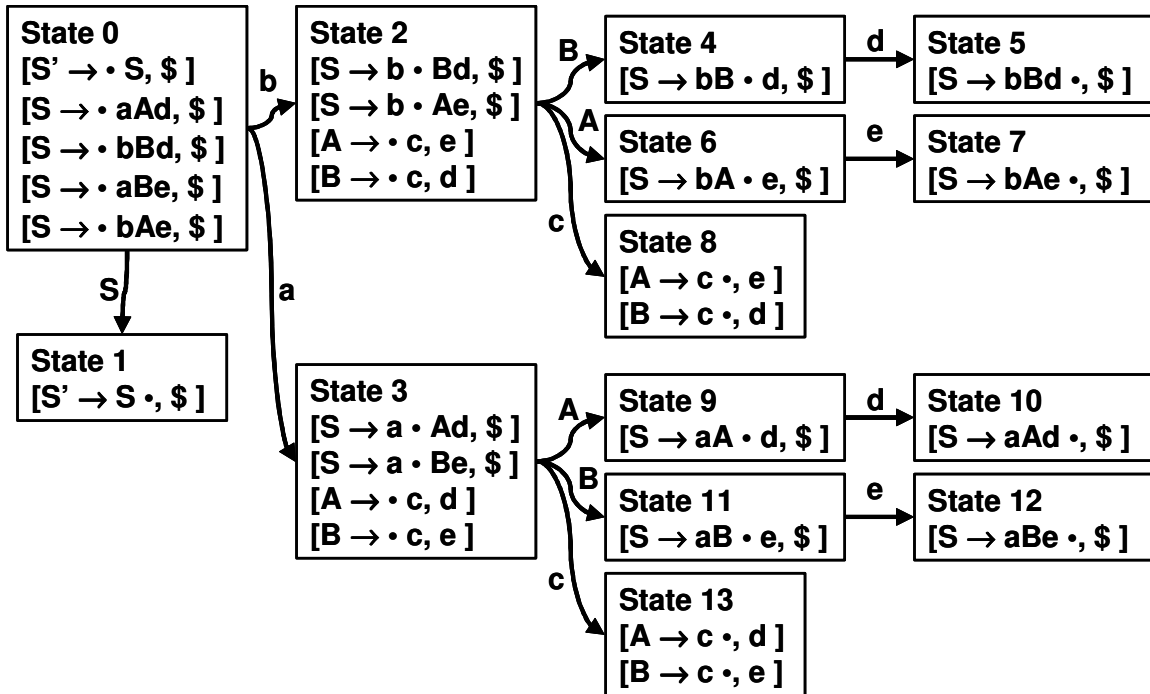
State 0
[S' → • S, $ ]
[S → • aAd, $ ]
[S → • bBd, $ ]
[S → • aBe, $ ]
[S → • bAe, $ ]

b

State 2
[S → b • Bd, $ ]
[S → b • Ae, $ ]
[A → • c, e ]
[B → • c, d ]

B

State 4
[S → bB • d, $ ]

d

State 5
[S → bBd •, $ ]

A

State 6
[S → bA • e, $ ]

e

State 7
[S → bAe •, $ ]

c

State 8
[A → c •, e ]
[B → c •, d ]

S

State 1
[S' → S •, $ ]

a

State 3
[S → a • Ad, $ ]
[S → a • Be, $ ]
[A → • c, d ]
[B → • c, e ]

A

State 9
[S → aA • d, $ ]

d

State 10
[S → aAd •, $ ]

B

State 11
[S → aB • e, $ ]

e

State 12
[S → aBe •, $ ]

c

State 13
[A → c •, d ]
[B → c •, e ]